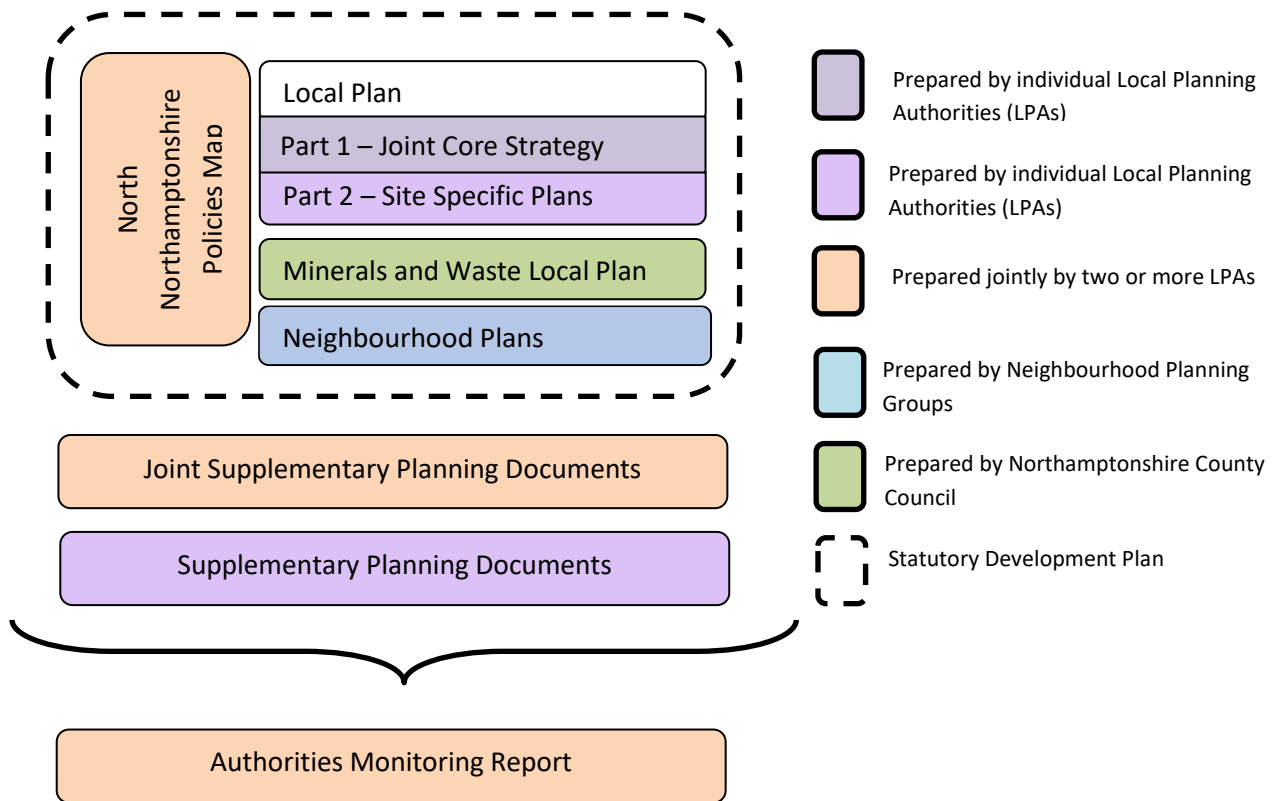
North Northamptonshire Policies Map

Local Plan

Part 1 – Joint Core Strategy

Part 2 – Site Specific Plans

Minerals and Waste Local Plan

Neighbourhood Plans

Joint Supplementary Planning Documents

Supplementary Planning Documents

Authorities Monitoring Report

Prepared by individual Local Planning Authorities (LPAs)

Prepared by individual Local Planning Authorities (LPAs)

Prepared jointly by two or more LPAs

Prepared by Neighbourhood Planning Groups

Prepared by Northamptonshire County Council

Statutory Development Plan